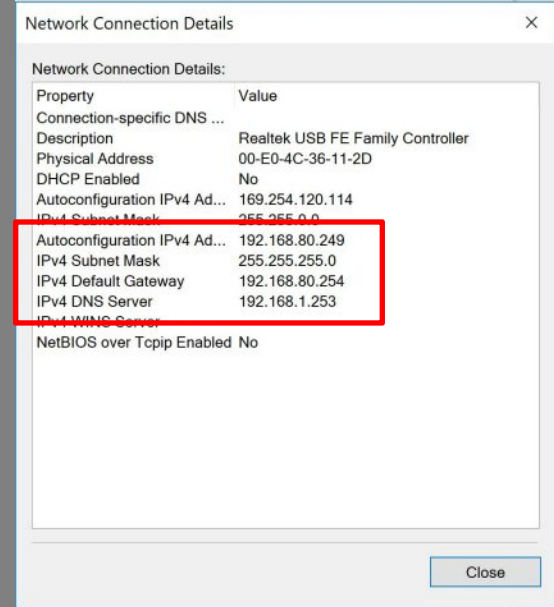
Network Connection Details ×

Network Connection Details:

| Property | Value |
|---|---|
| Connection-specific DNS ... | |
| Description | Realtek USB FE Family Controller |
| Physical Address | 00-E0-4C-36-11-2D |
| DHCP Enabled | No |
| Autoconfiguration IPv4 Ad... | 169.254.120.114 |
| IPv4 Subnet Mask | 255.255.0.0 |
| Autoconfiguration IPv4 Ad... | 192.168.80.249 |
| IPv4 Subnet Mask | 255.255.255.0 |
| IPv4 Default Gateway | 192.168.80.254 |
| IPv4 DNS Server | 192.168.1.253 |
| IPv4 WINS Server | |
| NetBIOS over Tcpip Enabled | No |

Close